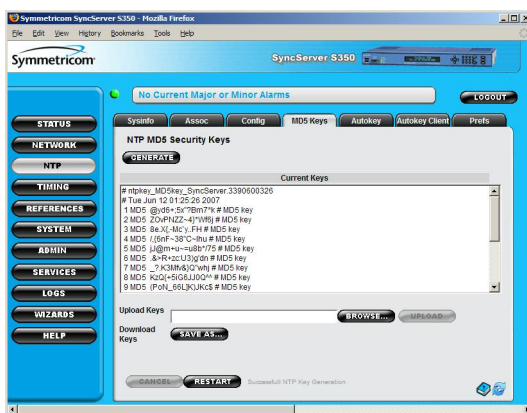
Symmetricom SyncServer S350 - Mozilla Firefox
File Edit View History Bookmarks Tools Help

Symmetricom
SyncServer S350

No Current Major or Minor Alarms
LOGOUT

STATUS
NETWORK
NTP
TIMING
REFERENCES
SYSTEM
ADMIN
SERVICES
LOGS
WIZARDS
HELP

Sysinfo | Assoc | Config | MD5 Keys | Autokey | Autokey Client | Prefs

NTP MD5 Security Keys

GENERATE

Current Keys
# ntpkey_MD5key_SyncServer.3390600326
# Tue Jun 12 01:25:26 2007
1 MD5 @yd6+;5x"?Bm7*k # MD5 key
2 MD5 ZOvPNZZ~4)*Wf6j # MD5 key
3 MD5 8e.X(.-Mc'y..FH # MD5 key
4 MD5 /,(6nF~38"C~lhu # MD5 key
5 MD5 jJ@m+u~=u8b*/75 # MD5 key
6 MD5 .&>R+zcU3)g'dn # MD5 key
7 MD5 _?.K3Mfv&)Q'whj # MD5 key
8 MD5 KzQ(+5G6JJ0Q^^ # MD5 key
9 MD5 (PoN_66L]K)JKc$ # MD5 key

Upload Keys
BROWSE...
UPLOAD
Download Keys
SAVE AS...

CANCEL
RESTART
Successfull NTP Key Generation